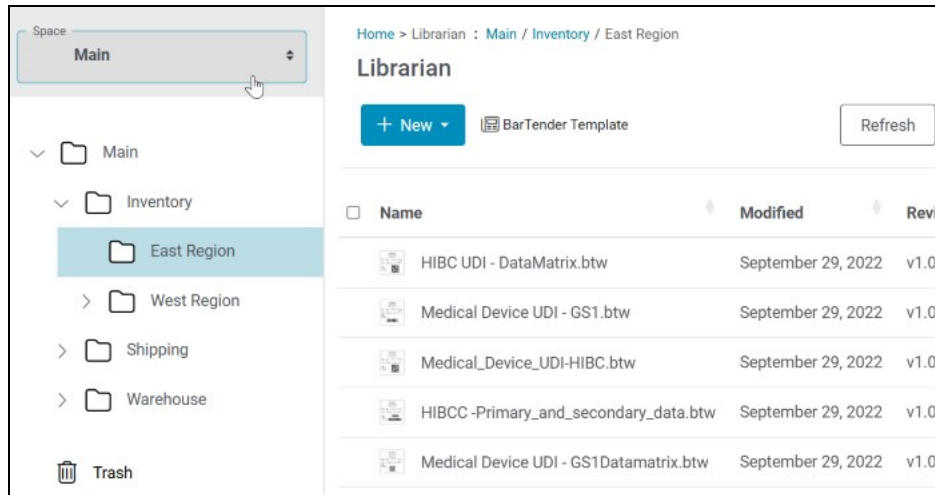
Space
Main

Main
Inventory
East Region
West Region
Shipping
Warehouse
Trash

Home > Librarian : Main / Inventory / East Region

Librarian

+ New
BarTender Template
Refresh

| Name | Modified | Revi |
|---|---|---|
| HIBC UDI - DataMatrix.btw | September 29, 2022 | v1.0 |
| Medical Device UDI - GS1.btw | September 29, 2022 | v1.0 |
| Medical_Device_UDI-HIBC.btw | September 29, 2022 | v1.0 |
| HIBCC -Primary_and_secondary_data.btw | September 29, 2022 | v1.0 |
| Medical Device UDI - GS1Datamatrix.btw | September 29, 2022 | v1.0 |